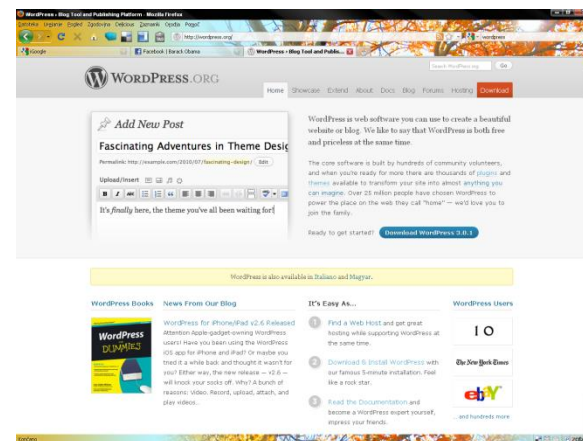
WordPress › Blog Tool and Publishing Platform - Mozilla Firefox
Datoteka Urejanje Pogled Zgodovina Zaznamki Orodja Pomoč
http://wordpress.org/
wordpress
iGoogle
Facebook | Barack Obama
WordPress › Blog Tool and Publis...

WordPress.org
Search WordPress.org
Go
Home Showcase Extend About Docs Blog Forums Hosting Download

Add New Post
Fascinating Adventures in Theme Desig
Permalink: http://example.com/2010/07/fascinating-design/ Edit
Upload/Insert
It's finally here, the theme you've all been waiting for!

WordPress is web software you can use to create a beautiful website or blog. We like to say that WordPress is both free and priceless at the same time.

The core software is built by hundreds of community volunteers, and when you're ready for more there are thousands of plugins and themes available to transform your site into almost anything you can imagine. Over 25 million people have chosen WordPress to power the place on the web they call "home" — we'd love you to join the family.

Ready to get started? Download WordPress 3.0.1

WordPress is also available in Italiano and Magyar.

WordPress Books
WordPress For Dummies

News From Our Blog
WordPress for iPhone/iPad v2.6 Released
Attention Apple-gadget-owning WordPress users! Have you been using the WordPress iOS app for iPhone and iPad? Or maybe you tried it a while back and thought it wasn't for you? Either way, the new release — v2.6 — will knock your socks off. Why? A bunch of reasons: Video. Record, upload, attach, and play videos.

It's Easy As...
1 Find a Web Host and get great hosting while supporting WordPress at the same time.
2 Download & Install WordPress with our famous 5-minute installation. Feel like a rock star.
3 Read the Documentation and become a WordPress expert yourself, impress your friends.

WordPress Users
IO
The New York Times
ebY
... and hundreds more

Končano